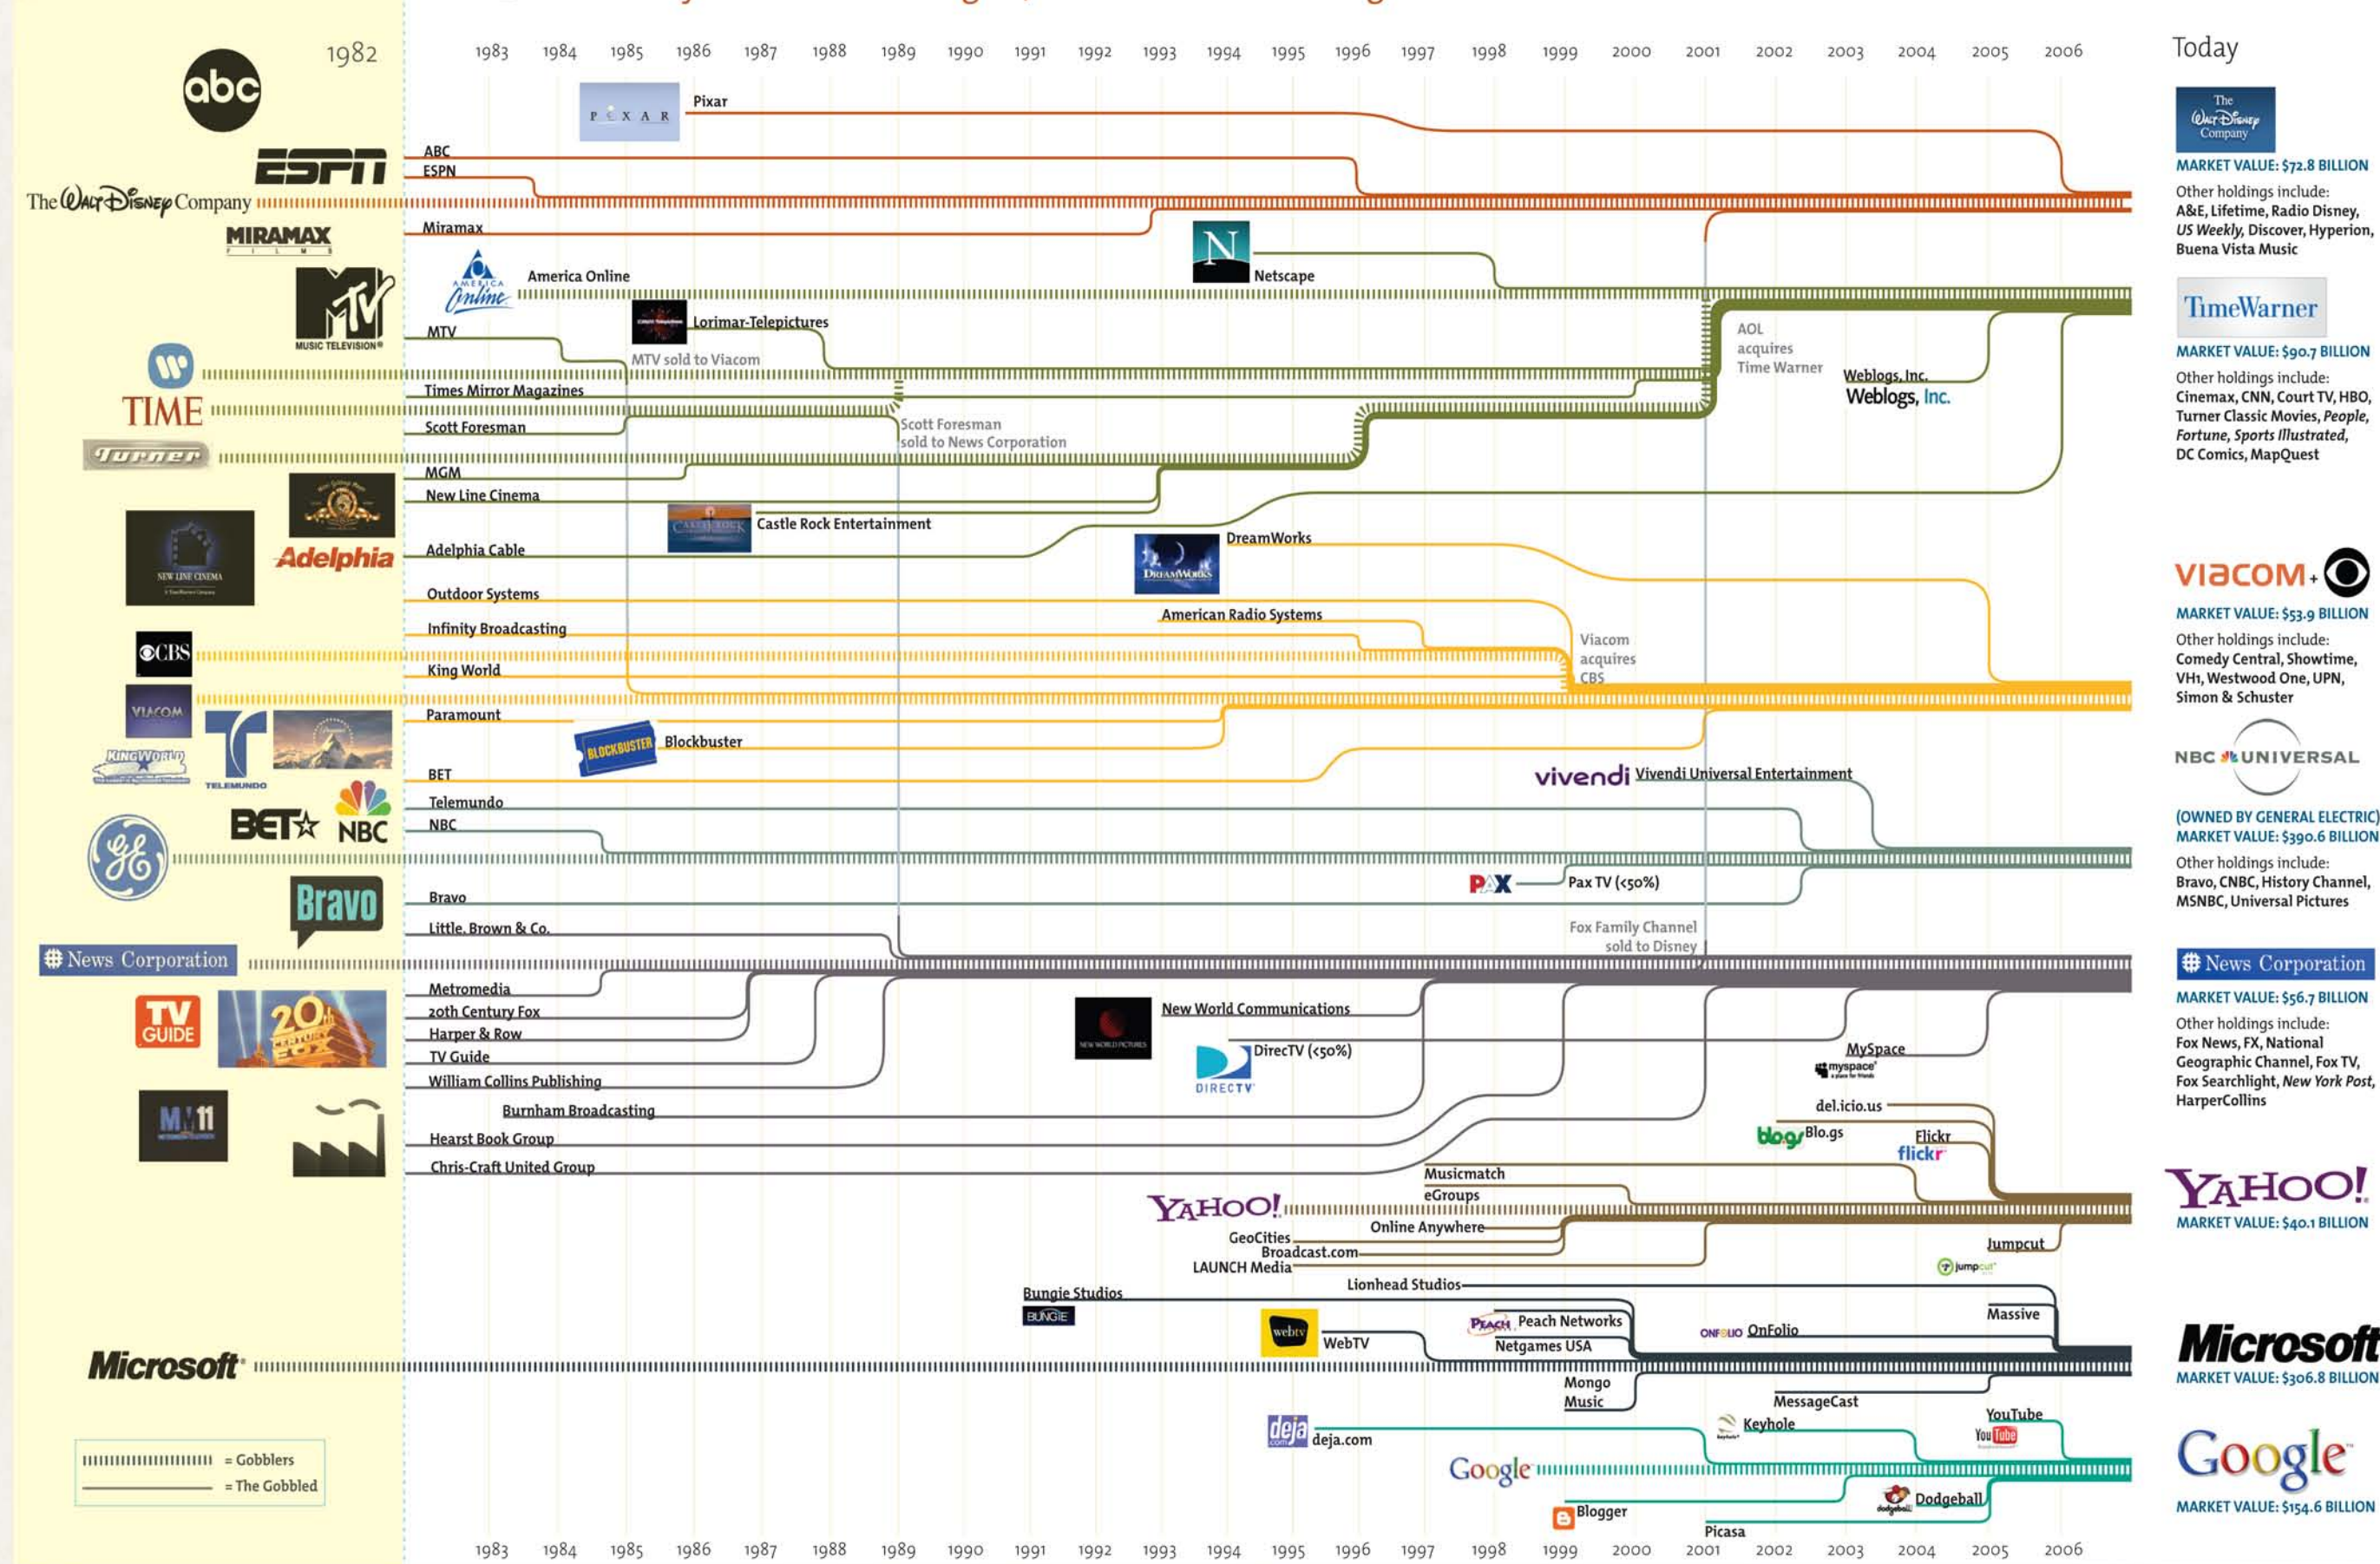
1982

1983 1984 1985 1986 1987 1988 1989 1990 1991 1992 1993 1994 1995 1996 1997 1998 1999 2000 2001 2002 2003 2004 2005 2006

Today

abc
ESPN
The Walt Disney Company
MIRAMAX FILMS
MTV MUSIC TELEVISION
TIME
Turner
NEW LINE CINEMA
Adelphia
CBS
VIACOM
KING WORLD
TELEMUNDO
BET
NBC
Bravo
News Corporation
TV GUIDE
20th Century Fox
MM
Microsoft

Pixar
PIXAR
ABC
ESPN
Miramax
America Online
Netscape
MTV
Lorimar-Telepictures
MTV sold to Viacom
Times Mirror Magazines
Scott Foresman
Scott Foresman sold to News Corporation
MGM
New Line Cinema
Castle Rock Entertainment
Adelphia Cable
DreamWorks
AOL acquires Time Warner
Weblogs, Inc.
Weblogs, Inc.
Outdoor Systems
Infinity Broadcasting
American Radio Systems
King World
Viacom acquires CBS
Paramount
Blockbuster
BLOCKBUSTER
BET
vivendi Vivendi Universal Entertainment
Telemundo
NBC
Bravo
PAX Pax TV (<50%)
Little, Brown & Co.
Fox Family Channel sold to Disney
Metromedia
20th Century Fox
Harper & Row
TV Guide
William Collins Publishing
New World Communications
DirecTV (<50%)
DIRECTV
MySpace
myspace
Burnham Broadcasting
del.icio.us
Hearst Book Group
blogs Blo.gs
Flickr
flickr
Chris-Craft United Group
Musicmatch
eGroups
YAHOO!
Online Anywhere
GeoCities
Broadcast.com
LAUNCH Media
Jumpcut
jumpcut
Lionhead Studios
Bungie Studios
BUNGIE
Massive
webtv WebTV
PEACH Peach Networks
Netgames USA
OnFolio
Mongo Music
MessageCast
Keyhole
YouTube
deja deja.com
Google
Blogger
Dodgeball
Picasa

1983 1984 1985 1986 1987 1988 1989 1990 1991 1992 1993 1994 1995 1996 1997 1998 1999 2000 2001 2002 2003 2004 2005 2006

= Gobblers
= The Gobbled

The Walt Disney Company
MARKET VALUE: $72.8 BILLION
Other holdings include: A&E, Lifetime, Radio Disney, US Weekly, Discover, Hyperion, Buena Vista Music

TimeWarner
MARKET VALUE: $90.7 BILLION
Other holdings include: Cinemax, CNN, Court TV, HBO, Turner Classic Movies, People, Fortune, Sports Illustrated, DC Comics, MapQuest

VIACOM CBS
MARKET VALUE: $53.9 BILLION
Other holdings include: Comedy Central, Showtime, VH1, Westwood One, UPN, Simon & Schuster

NBC UNIVERSAL
(OWNED BY GENERAL ELECTRIC)
MARKET VALUE: $390.6 BILLION
Other holdings include: Bravo, CNBC, History Channel, MSNBC, Universal Pictures

News Corporation
MARKET VALUE: $56.7 BILLION
Other holdings include: Fox News, FX, National Geographic Channel, Fox TV, Fox Searchlight, New York Post, HarperCollins

YAHOO!
MARKET VALUE: $40.1 BILLION

Microsoft
MARKET VALUE: $306.8 BILLION

Google
MARKET VALUE: $154.6 BILLION